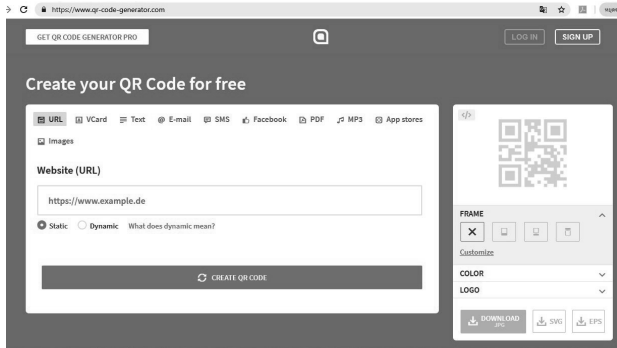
https://www.qr-code-generator.com

GET QR CODE GENERATOR PRO

LOG IN SIGN UP

Create your QR Code for free

URL VCard Text E-mail SMS Facebook PDF MP3 App stores Images

Website (URL)

https://www.example.de

Static Dynamic What does dynamic mean?

CREATE QR CODE

FRAME

Customize

COLOR

LOGO

DOWNLOAD .JPG SVG EPS